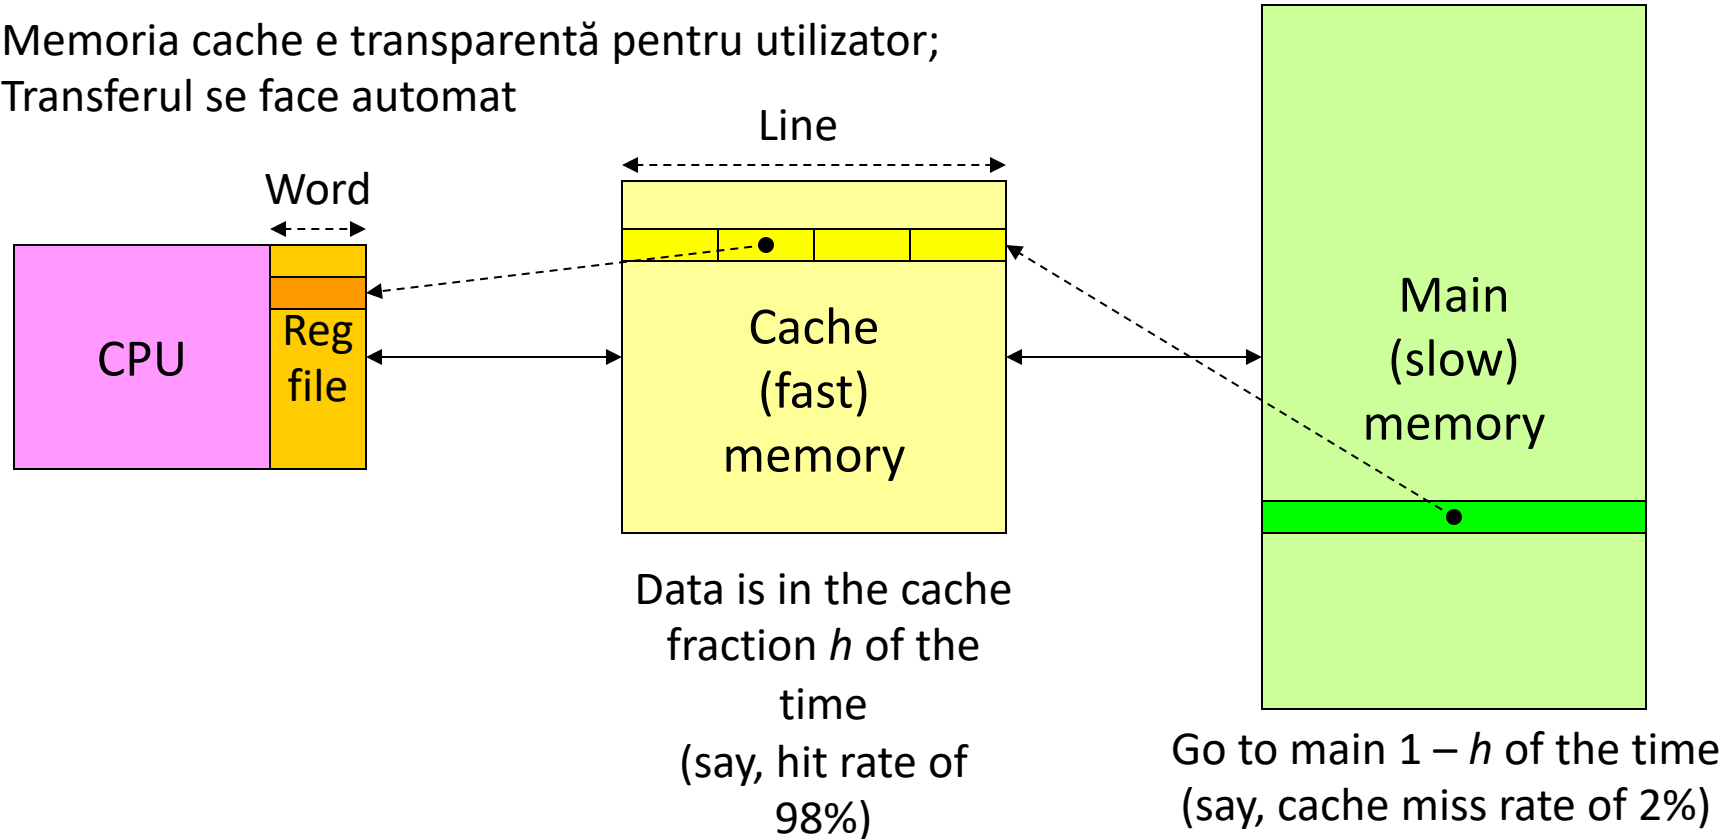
Memoria cache e transparentă pentru utilizator;
Transferul se face automat

Word

CPU

Reg file

Line

Cache (fast) memory

Main (slow) memory

Data is in the cache fraction $h$ of the time (say, hit rate of 98%)

Go to main $1 - h$ of the time (say, cache miss rate of 2%)